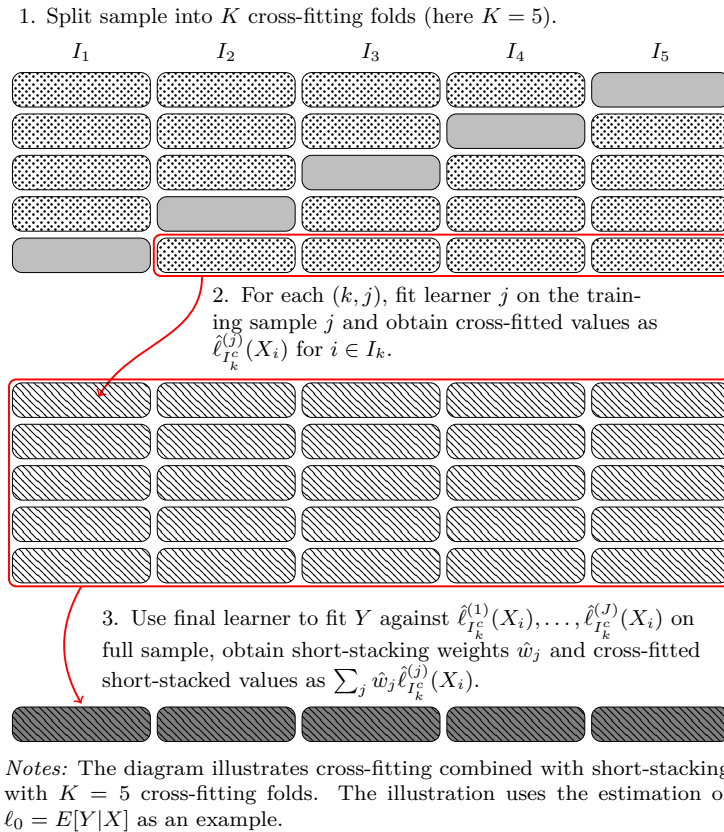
1. Split sample into $K$ cross-fitting folds (here $K = 5$).

$I_1$ $I_2$ $I_3$ $I_4$ $I_5$

2. For each $(k, j)$, fit learner $j$ on the training sample $j$ and obtain cross-fitted values as $\hat{\ell}^{(j)}_{I^c_k}(X_i)$ for $i \in I_k$.

3. Use final learner to fit $Y$ against $\hat{\ell}^{(1)}_{I^c_k}(X_i), \ldots, \hat{\ell}^{(J)}_{I^c_k}(X_i)$ on full sample, obtain short-stacking weights $\hat{w}_j$ and cross-fitted short-stacked values as $\sum_j \hat{w}_j \hat{\ell}^{(j)}_{I^c_k}(X_i)$.

*Notes:* The diagram illustrates cross-fitting combined with short-stacking with $K = 5$ cross-fitting folds. The illustration uses the estimation o $\ell_0 = E[Y|X]$ as an example.